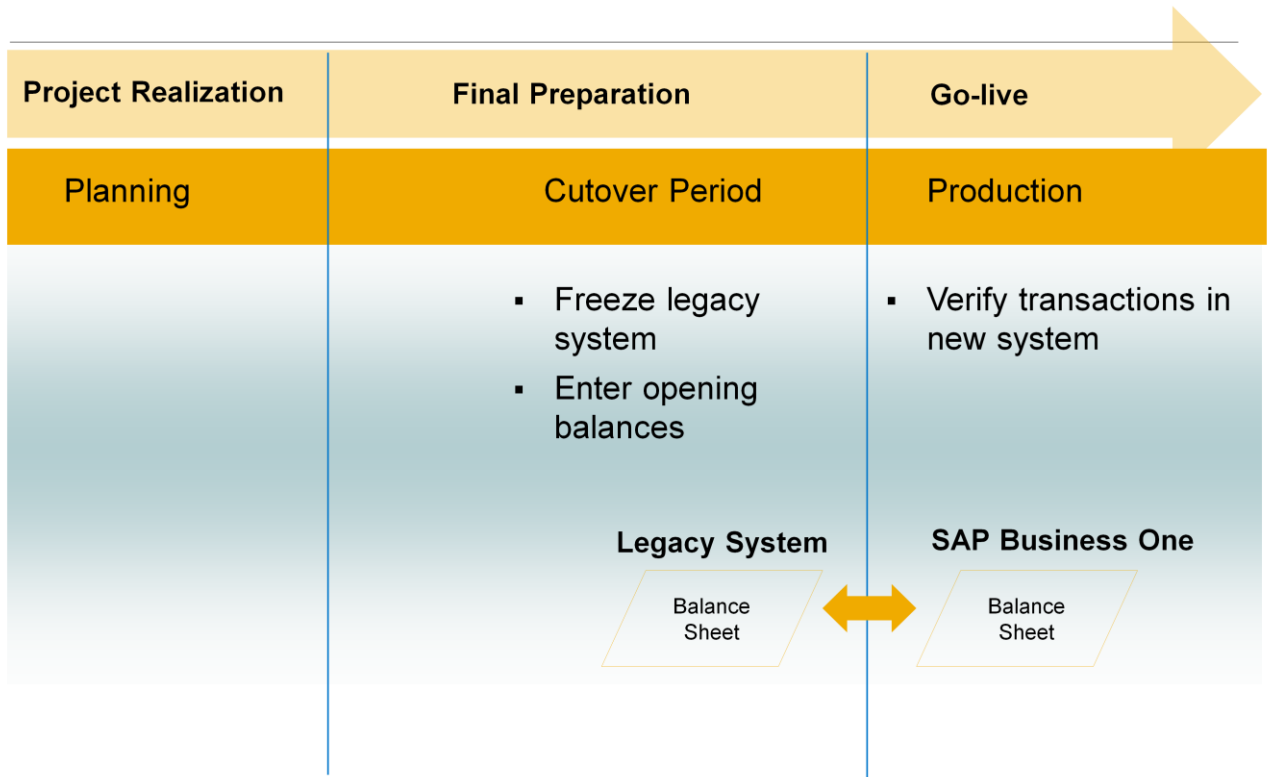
Project Realization

Final Preparation

Go-live

Planning

Cutover Period

Production

▪ Freeze legacy system
▪ Enter opening balances

▪ Verify transactions in new system

Legacy System

Balance Sheet

SAP Business One

Balance Sheet